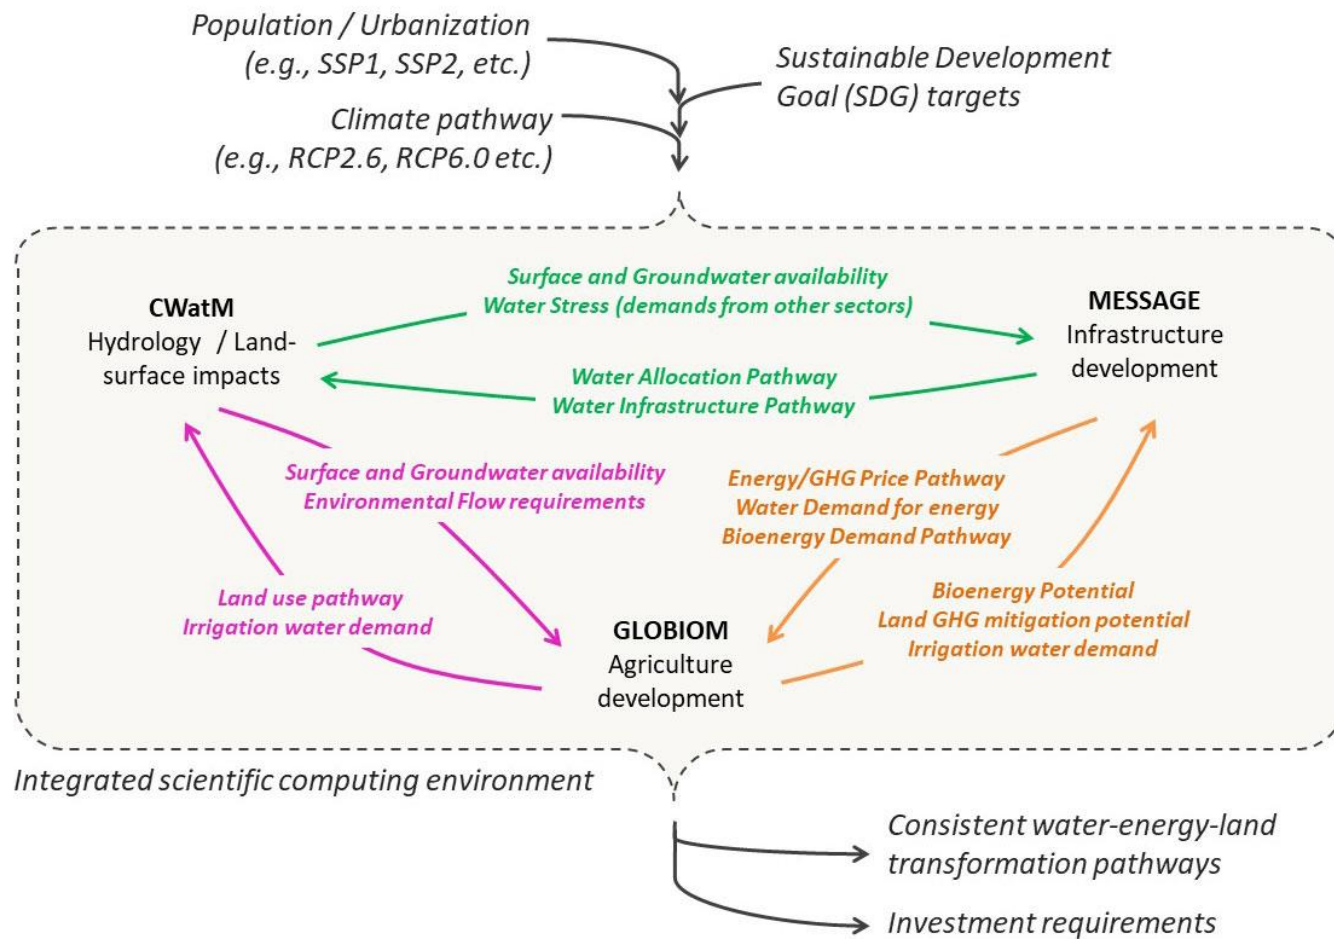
Population / Urbanization
(e.g., SSP1, SSP2, etc.)

Sustainable Development
Goal (SDG) targets

Climate pathway
(e.g., RCP2.6, RCP6.0 etc.)

CWatM
Hydrology / Land-surface impacts

Surface and Groundwater availability
Water Stress (demands from other sectors)

MESSAGE
Infrastructure development

Water Allocation Pathway
Water Infrastructure Pathway

Surface and Groundwater availability
Environmental Flow requirements

Energy/GHG Price Pathway
Water Demand for energy
Bioenergy Demand Pathway

Land use pathway
Irrigation water demand

Bioenergy Potential
Land GHG mitigation potential
Irrigation water demand

GLOBIOM
Agriculture development

Integrated scientific computing environment

Consistent water-energy-land transformation pathways

Investment requirements